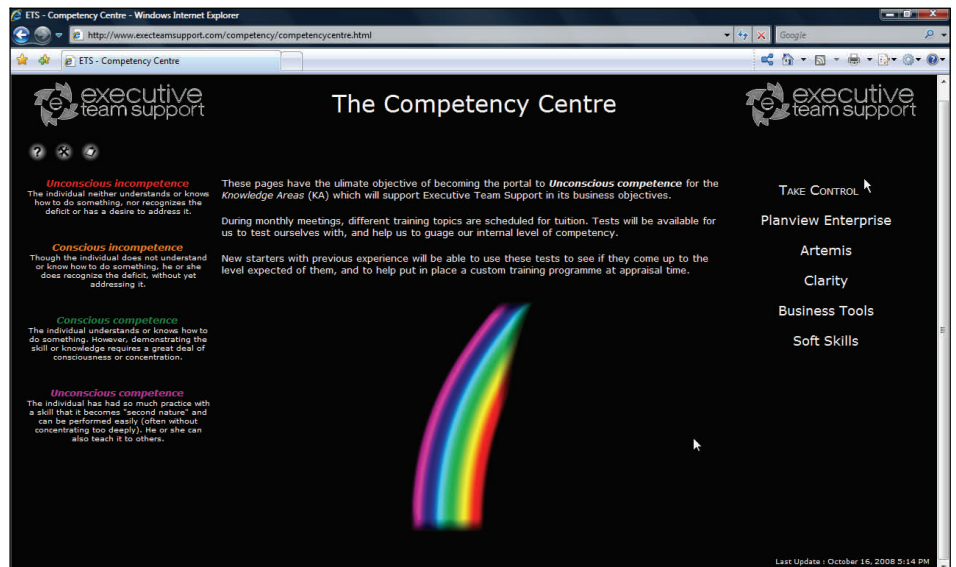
ETS - Competency Centre - Windows Internet Explorer

http://www.execteamsupport.com/competency/competencycentre.html

Google

ETS - Competency Centre

executive team support

The Competency Centre

executive team support

Unconscious incompetence
The individual neither understands or knows how to do something, nor recognizes the deficit or has a desire to address it.

Conscious incompetence
Though the individual does not understand or know how to do something, he or she does recognize the deficit, without yet addressing it.

Conscious competence
The individual understands or knows how to do something. However, demonstrating the skill or knowledge requires a great deal of consciousness or concentration.

Unconscious competence
The individual has had so much practice with a skill that it becomes "second nature" and can be performed easily (often without concentrating too deeply). He or she can also teach it to others.

These pages have the ulimate objective of becoming the portal to *Unconscious competence* for the *Knowledge Areas* (KA) which will support Executive Team Support in its business objectives.

During monthly meetings, different training topics are scheduled for tuition. Tests will be available for us to test ourselves with, and help us to guage our internal level of competency.

New starters with previous experience will be able to use these tests to see if they come up to the level expected of them, and to help put in place a custom training programme at appraisal time.

Take Control

Planview Enterprise

Artemis

Clarity

Business Tools

Soft Skills

Last Update : October 16, 2008 5:14 PM